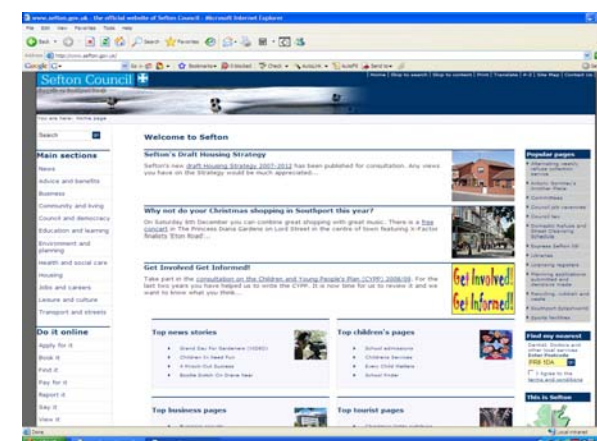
www.sefton.gov.uk - the official website of Sefton Council - Microsoft Internet Explorer

File Edit View Favorites Tools Help

Back Search Favorites

Address http://www.sefton.gov.uk/

Google

Sefton Council

Home | Skip to search | Skip to content | Print | Translate | A-Z | Site Map | Contact Us

You are here: Home page

Search

Main sections

News

Advice and benefits

Business

Community and living

Council and democracy

Education and learning

Environment and planning

Health and social care

Housing

Jobs and careers

Leisure and culture

Transport and streets

Do it online

Apply for it

Book it

Find it

Pay for it

Report it

Say it

View it

Welcome to Sefton

Sefton's Draft Housing Strategy

Sefton's new draft Housing Strategy 2007-2012 has been published for consultation. Any views you have on the Strategy would be much appreciated...

Why not do your Christmas shopping in Southport this year?

On Saturday 8th December you can combine great shopping with great music. There is a free concert in The Princess Diana Gardens on Lord Street in the centre of town featuring X Factor finalists 'Eton Road'...

Get Involved Get Informed!

Take part in the consultation on the Children and Young People's Plan (CYPP) 2008/09. For the last two years you have helped us to write the CYPP. It is now time for us to review it and we want to know what you think...

Get Involved! Get Informed!

Top news stories

Grand Day For Gardeners (VIDEO)

Children In Need Fun

A Knock-Out Success

Bootle Switch On Grand Year

Top children's pages

School admissions

Childrens Services

Every Child Matters

School Finder

Top business pages

Top tourist pages

Popular pages

Find my nearest

I agree to the terms and conditions

This is Sefton

Done

Local intranet